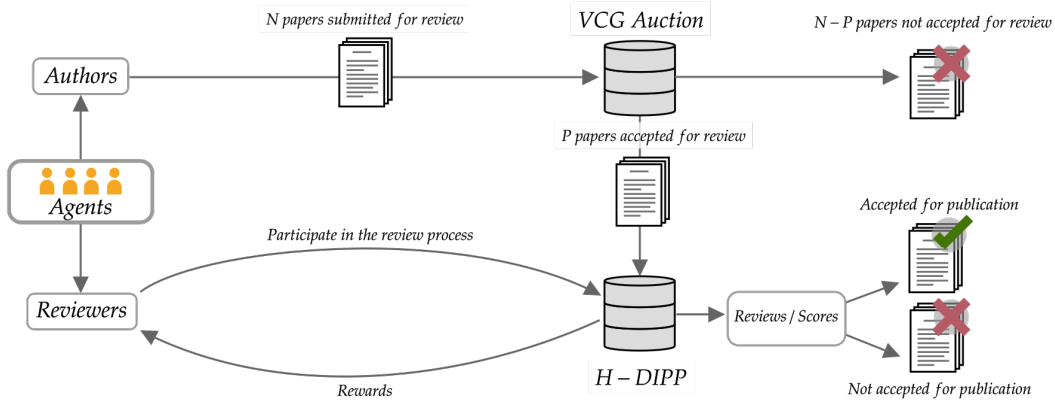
N papers submitted for review

VCG Auction

N – P papers not accepted for review

Authors

P papers accepted for review

Agents

Accepted for publication

Participate in the review process

Reviewers

Reviews / Scores

H – DIPP

Rewards

Not accepted for publication